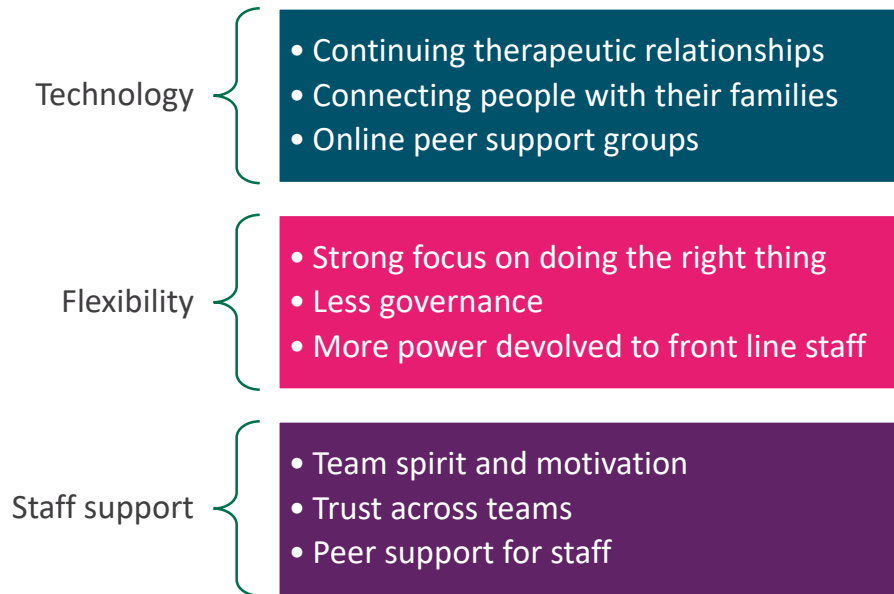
Technology

• Continuing therapeutic relationships
• Connecting people with their families
• Online peer support groups

Flexibility

• Strong focus on doing the right thing
• Less governance
• More power devolved to front line staff

Staff support

• Team spirit and motivation
• Trust across teams
• Peer support for staff